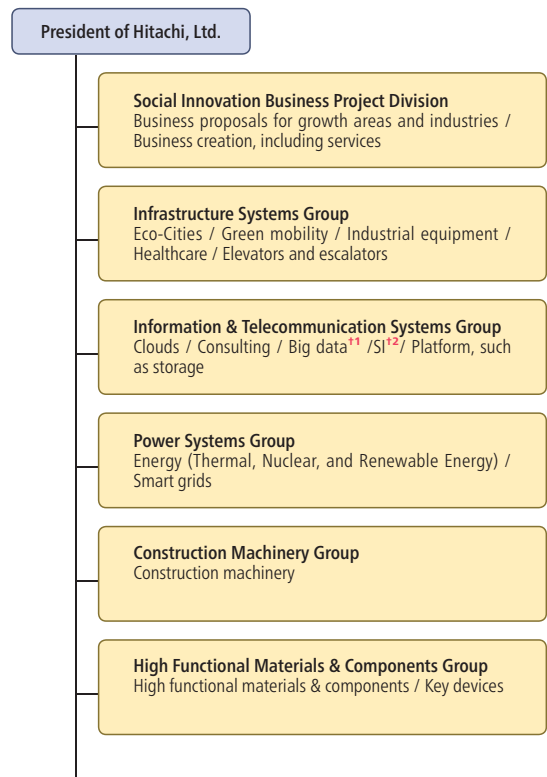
President of Hitachi, Ltd.

Social Innovation Business Project Division
Business proposals for growth areas and industries / Business creation, including services

Infrastructure Systems Group
Eco-Cities / Green mobility / Industrial equipment / Healthcare / Elevators and escalators

Information & Telecommunication Systems Group
Clouds / Consulting / Big data$^{†1}$ /SI$^{†2}$/ Platform, such as storage

Power Systems Group
Energy (Thermal, Nuclear, and Renewable Energy) / Smart grids

Construction Machinery Group
Construction machinery

High Functional Materials & Components Group
High functional materials & components / Key devices